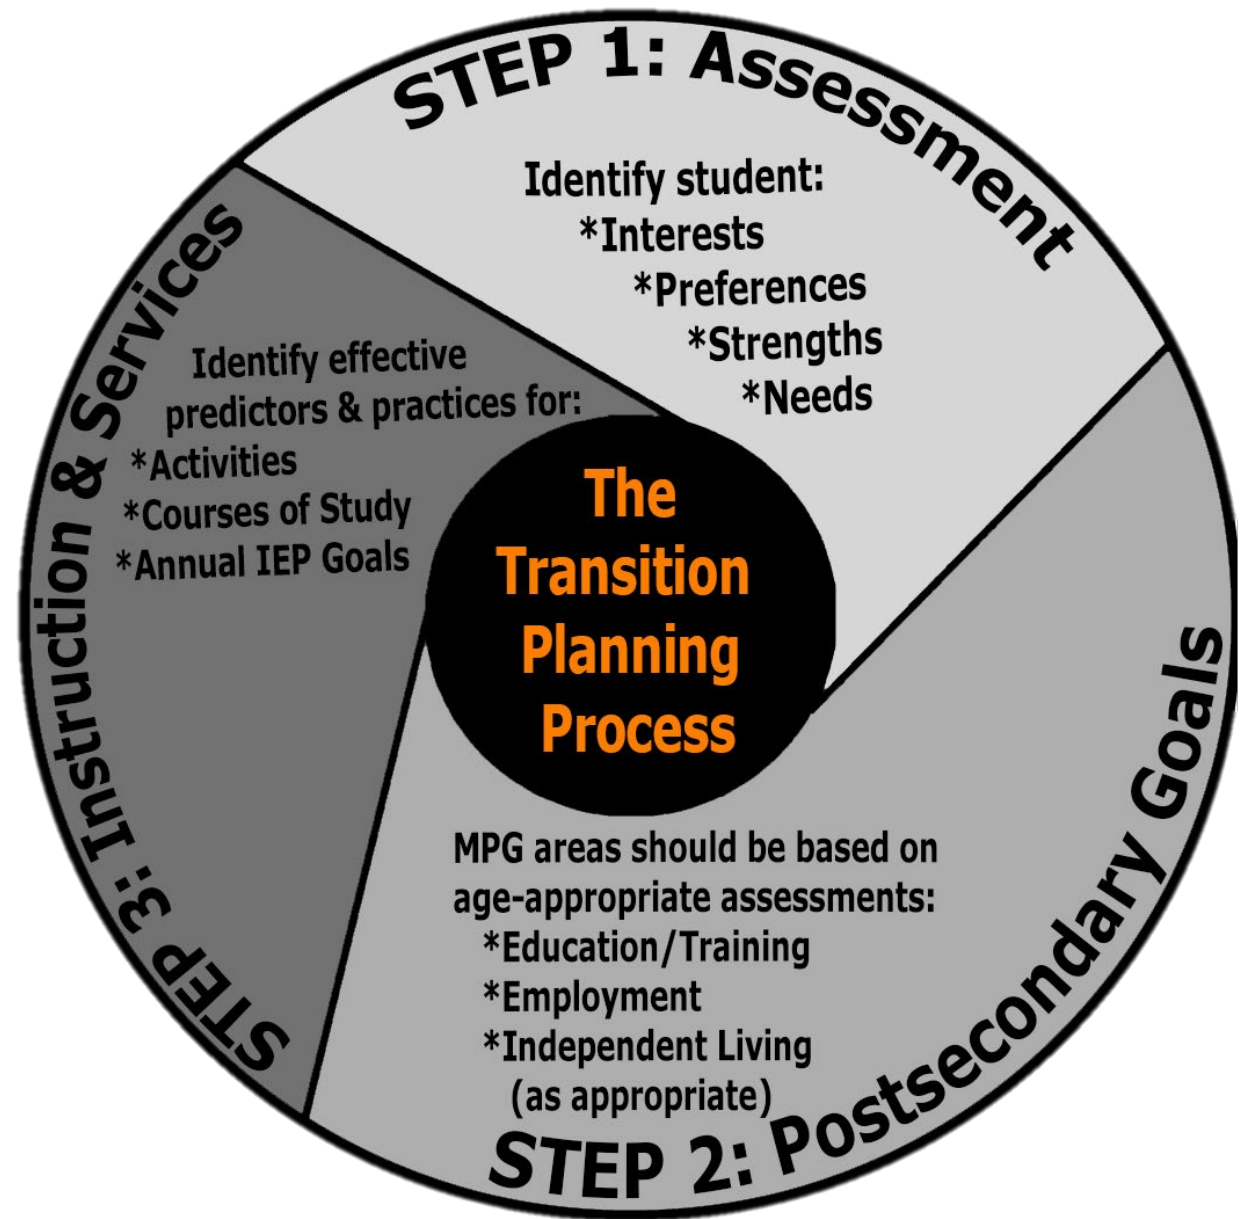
The Transition Planning Process

STEP 1: Assessment

Identify student:
*Interests
*Preferences
*Strengths
*Needs

STEP 2: Postsecondary Goals

MPG areas should be based on age-appropriate assessments:
*Education/Training
*Employment
*Independent Living (as appropriate)

STEP 3: Instruction & Services

Identify effective predictors & practices for:
*Activities
*Courses of Study
*Annual IEP Goals